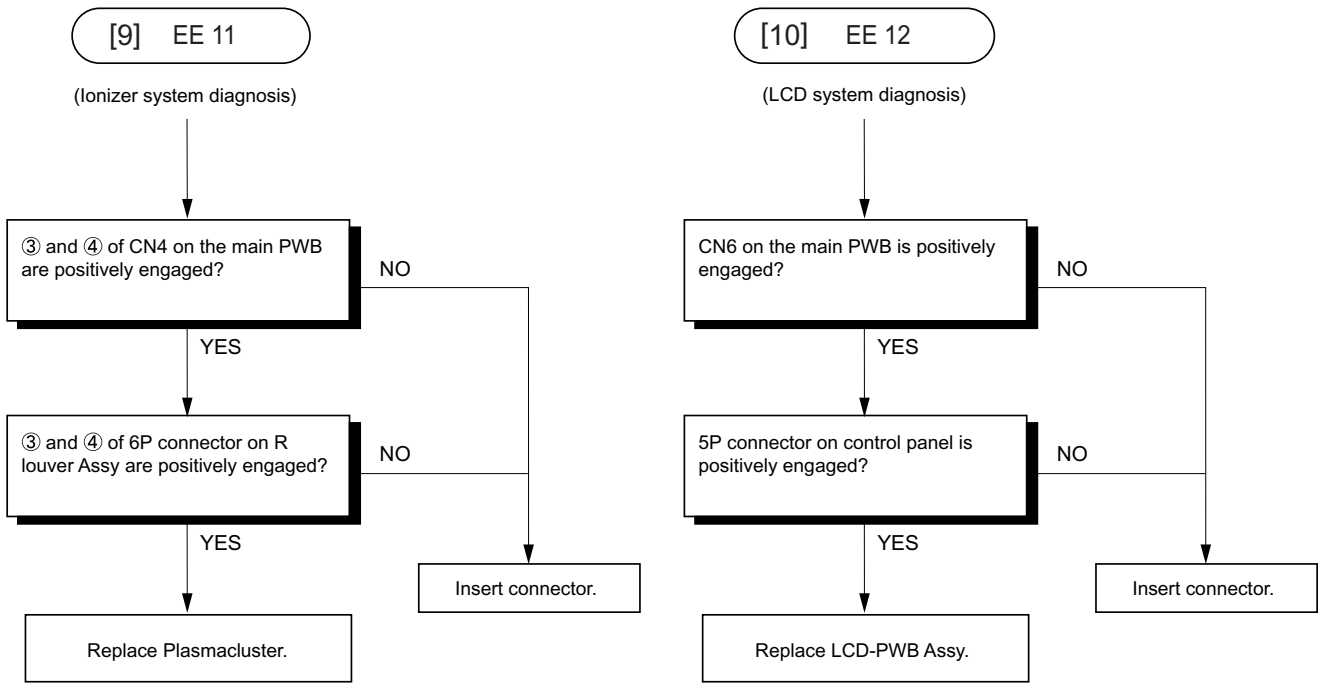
[9] EE 11

(Ionizer system diagnosis)

③ and ④ of CN4 on the main PWB are positively engaged?

NO

YES

③ and ④ of 6P connector on R louver Assy are positively engaged?

NO

YES

Insert connector.

Replace Plasmacluster.

[10] EE 12

(LCD system diagnosis)

CN6 on the main PWB is positively engaged?

NO

YES

5P connector on control panel is positively engaged?

NO

YES

Insert connector.

Replace LCD-PWB Assy.